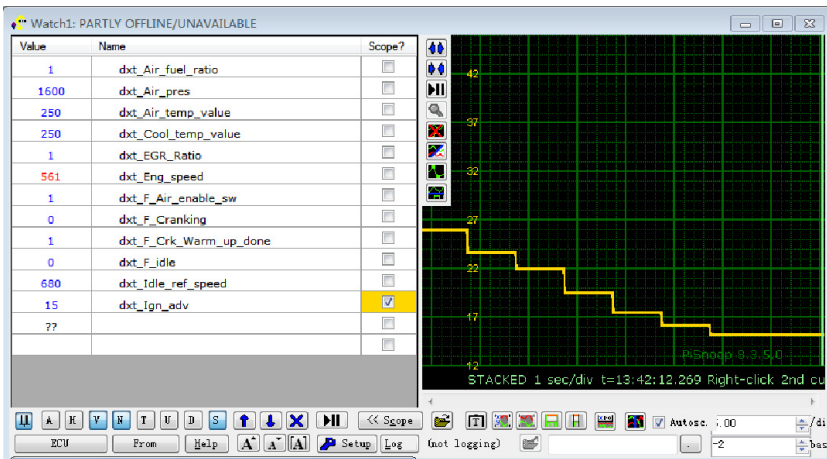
Watch1: PARTLY OFFLINE/UNAVAILABLE

| Value | Name | Scope? |
|---|---|---|
| 1 | dxt_Air_fuel_ratio | |
| 1600 | dxt_Air_pres | |
| 250 | dxt_Air_temp_value | |
| 250 | dxt_Cool_temp_value | |
| 1 | dxt_EGR_Ratio | |
| 561 | dxt_Eng_speed | |
| 1 | dxt_F_Air_enable_sw | |
| 0 | dxt_F_Cranking | |
| 1 | dxt_F_Crk_Warm_up_done | |
| 0 | dxt_F_idle | |
| 680 | dxt_Idle_ref_speed | |
| 15 | dxt_Ign_adv | ☑ |
| ?? | | |
| | | |

42
37
32
27
22
17
12
PiSnoop 8.3.5.0
STACKED 1 sec/div t=13:42:12.269 Right-click 2nd cu

L A H V N T U B S << Scope Autosc. 5.00 /di
ECU From Help A A [A] Setup Log (not logging) -2 bas